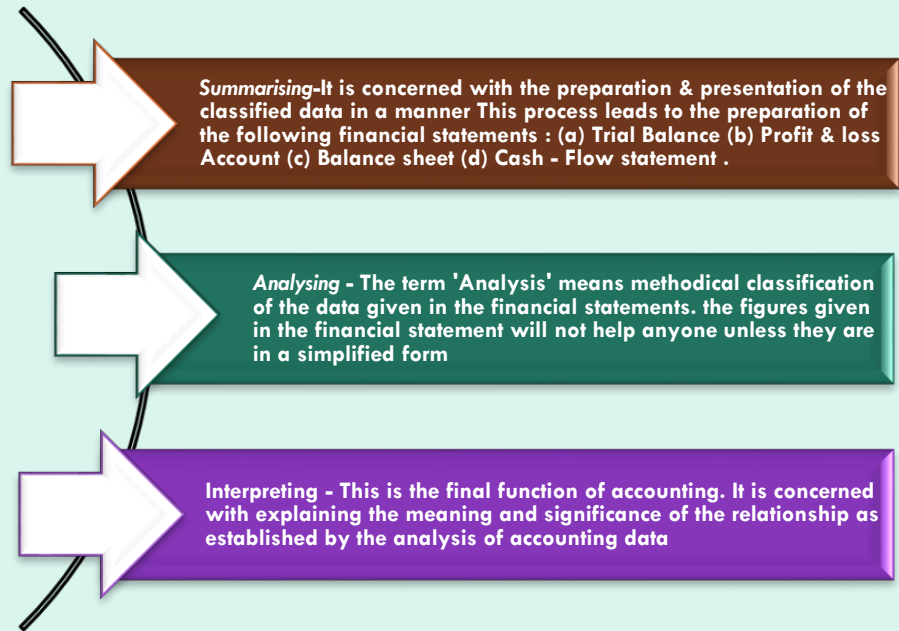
Summarising-It is concerned with the preparation & presentation of the classified data in a manner This process leads to the preparation of the following financial statements : (a) Trial Balance (b) Profit & loss Account (c) Balance sheet (d) Cash - Flow statement .

Analysing - The term 'Analysis' means methodical classification of the data given in the financial statements. the figures given in the financial statement will not help anyone unless they are in a simplified form

Interpreting - This is the final function of accounting. It is concerned with explaining the meaning and significance of the relationship as established by the analysis of accounting data